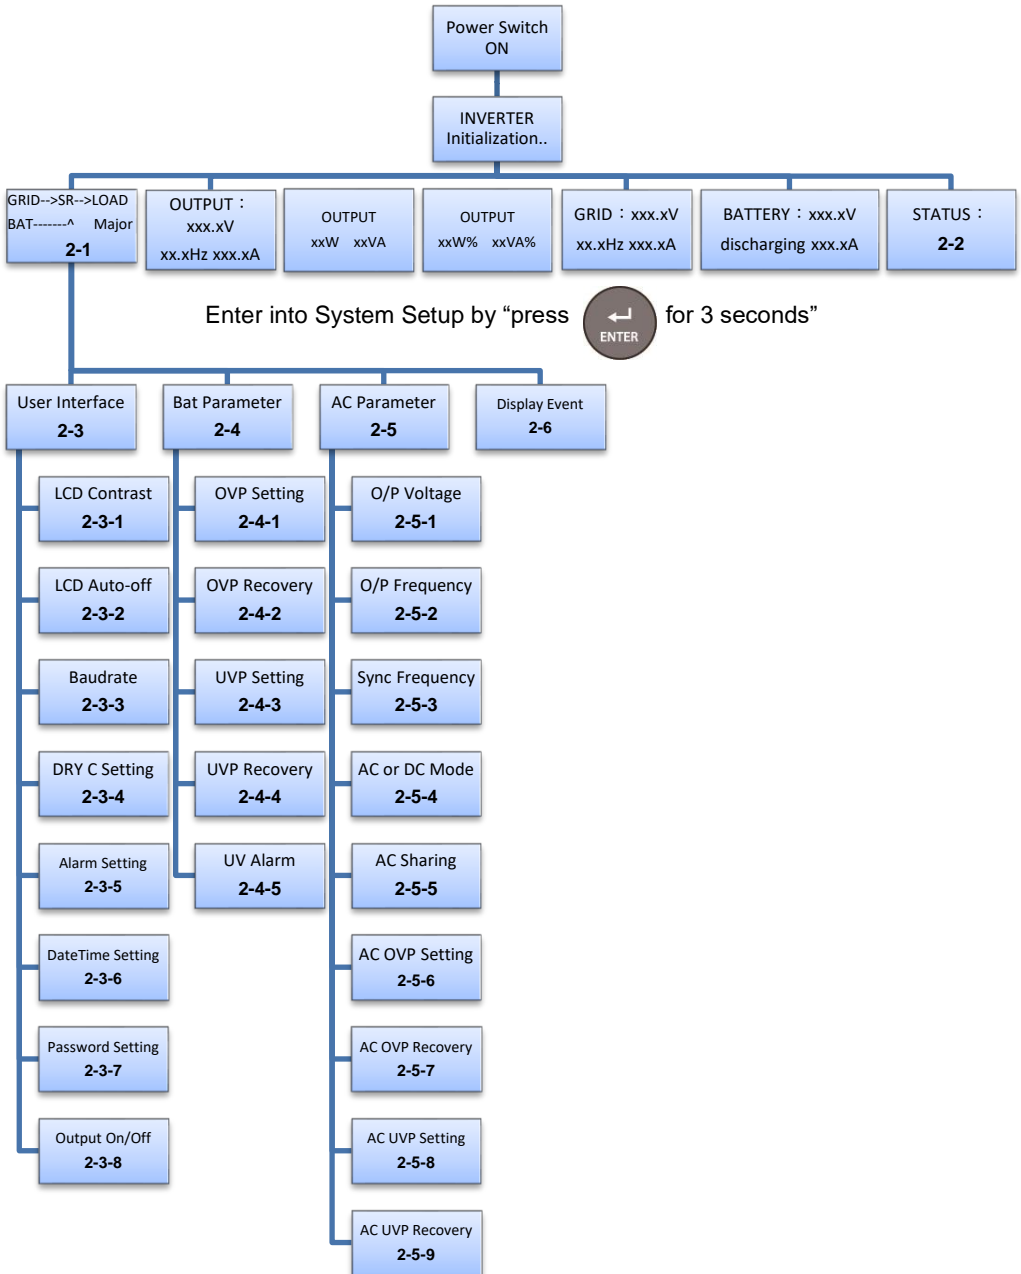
Power Switch ON

INVERTER Initialization..

GRID-->SR-->LOAD
BAT-------^ Major
2-1

OUTPUT：
xxx.xV
xx.xHz xxx.xA

OUTPUT
xxW xxVA

OUTPUT
xxW% xxVA%

GRID：xxx.xV
xx.xHz xxx.xA

BATTERY：xxx.xV
discharging xxx.xA

STATUS：
2-2

Enter into System Setup by “press ENTER for 3 seconds”

User Interface
2-3

Bat Parameter
2-4

AC Parameter
2-5

Display Event
2-6

LCD Contrast
2-3-1

LCD Auto-off
2-3-2

Baudrate
2-3-3

DRY C Setting
2-3-4

Alarm Setting
2-3-5

DateTime Setting
2-3-6

Password Setting
2-3-7

Output On/Off
2-3-8

OVP Setting
2-4-1

OVP Recovery
2-4-2

UVP Setting
2-4-3

UVP Recovery
2-4-4

UV Alarm
2-4-5

O/P Voltage
2-5-1

O/P Frequency
2-5-2

Sync Frequency
2-5-3

AC or DC Mode
2-5-4

AC Sharing
2-5-5

AC OVP Setting
2-5-6

AC OVP Recovery
2-5-7

AC UVP Setting
2-5-8

AC UVP Recovery
2-5-9